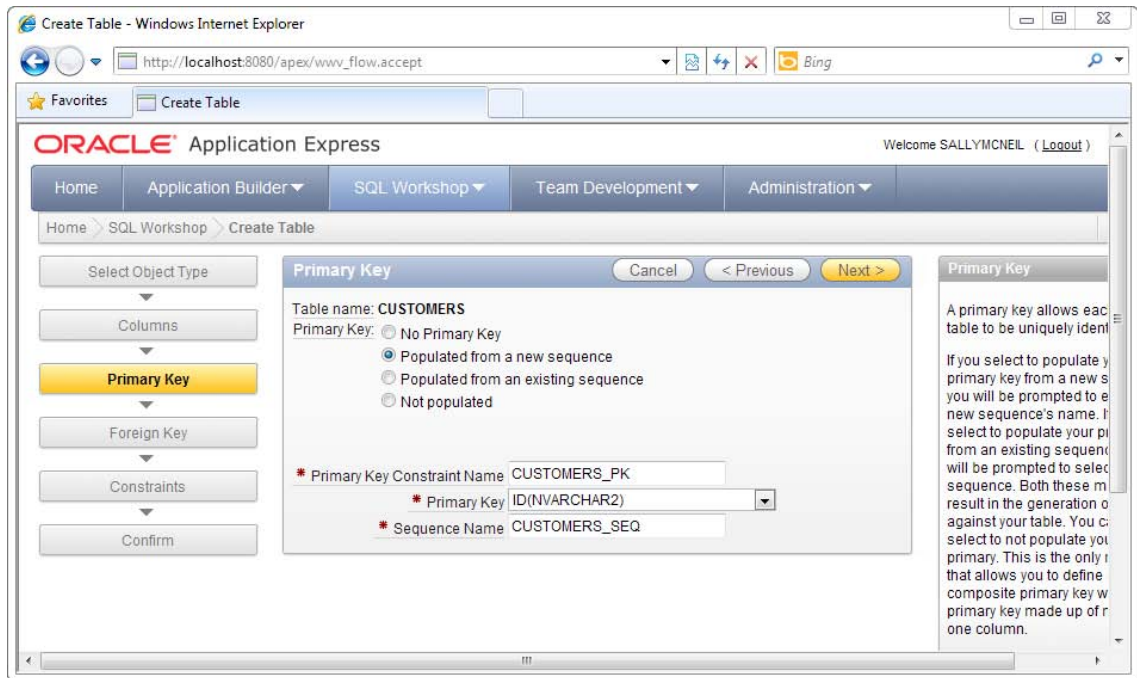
Create Table - Windows Internet Explorer

http://localhost:8080/apex/wwv_flow.accept

Bing

Favorites

Create Table

ORACLE Application Express

Welcome SALLYMCNEIL (Logout)

Home | Application Builder | SQL Workshop | Team Development | Administration

Home > SQL Workshop > Create Table

Select Object Type

Columns

Primary Key

Foreign Key

Constraints

Confirm

Primary Key

Cancel | < Previous | Next >

Table name: CUSTOMERS

Primary Key: No Primary Key

Populated from a new sequence

Populated from an existing sequence

Not populated

* Primary Key Constraint Name CUSTOMERS_PK

* Primary Key ID(NVARCHAR2)

* Sequence Name CUSTOMERS_SEQ

Primary Key

A primary key allows eac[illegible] table to be uniquely ident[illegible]

If you select to populate y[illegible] primary key from a new s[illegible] you will be prompted to e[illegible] new sequence's name. I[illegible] select to populate your p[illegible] from an existing sequen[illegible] will be prompted to selec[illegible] sequence. Both these m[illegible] result in the generation o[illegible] against your table. You c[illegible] select to not populate yo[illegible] primary. This is the only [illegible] that allows you to define composite primary key w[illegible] primary key made up of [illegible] one column.